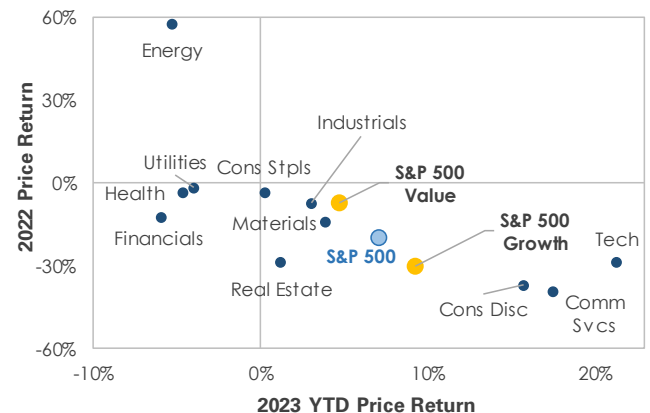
60%
30%
0%
-30%
-60%
2022 Price Return
-10%
0%
10%
20%
2023 YTD Price Return

Energy
Industrials
Utilities
Cons Stpls
Health
S&P 500 Value
Financials
Materials
S&P 500
S&P 500 Growth
Tech
Real Estate
Cons Disc
Comm Svcs